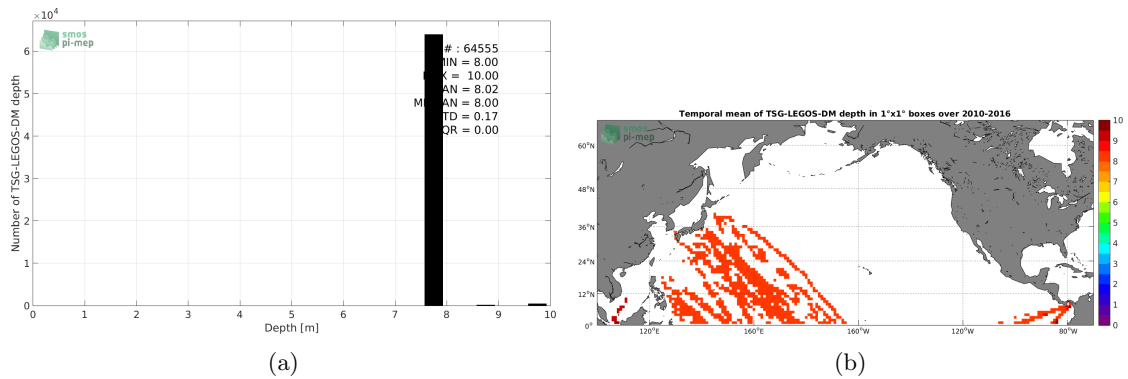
$\times10^4$

6
5
4
3
2
1
0

smos
pi-mep

Number of TSG-LEGOS-DM depth

# : 64555
MIN = 8.00
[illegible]X = 10.00
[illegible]AN = 8.02
M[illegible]AN = 8.00
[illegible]TD = 0.17
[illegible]QR = 0.00

0 1 2 3 4 5 6 7 8 9 10
Depth [m]

(a)

Temporal mean of TSG-LEGOS-DM depth in 1°x1° boxes over 2010-2016

smos
pi-mep

60°N
48°N
36°N
24°N
12°N
0°

120°E 160°E 160°W 120°W 80°W

10
9
8
7
6
5
4
3
2
1
0

(b)